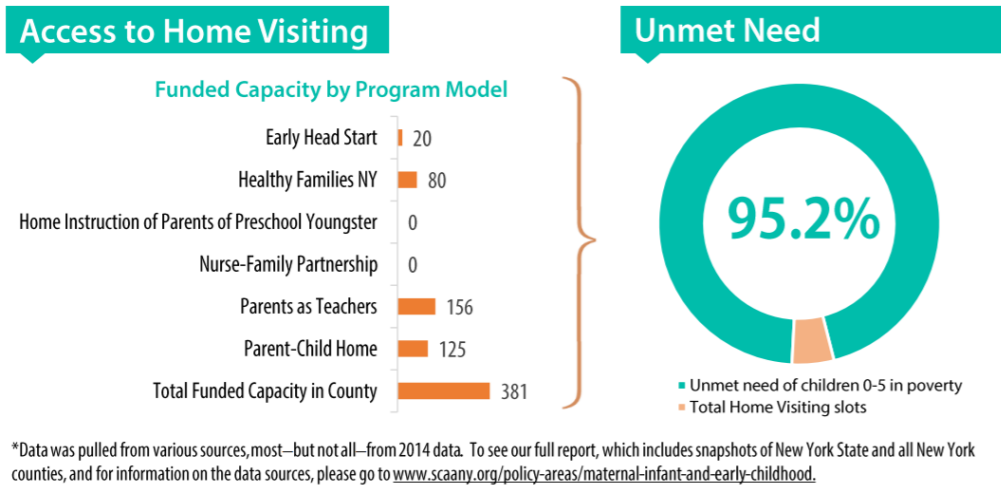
Access to Home Visiting

Funded Capacity by Program Model

| | |
|---|---|
| Early Head Start | 20 |
| Healthy Families NY | 80 |
| Home Instruction of Parents of Preschool Youngster | 0 |
| Nurse-Family Partnership | 0 |
| Parents as Teachers | 156 |
| Parent-Child Home | 125 |
| Total Funded Capacity in County | 381 |

Unmet Need

95.2%

Unmet need of children 0-5 in poverty
Total Home Visiting slots

*Data was pulled from various sources, most—but not all—from 2014 data. To see our full report, which includes snapshots of New York State and all New York counties, and for information on the data sources, please go to www.scaany.org/policy-areas/maternal-infant-and-early-childhood.